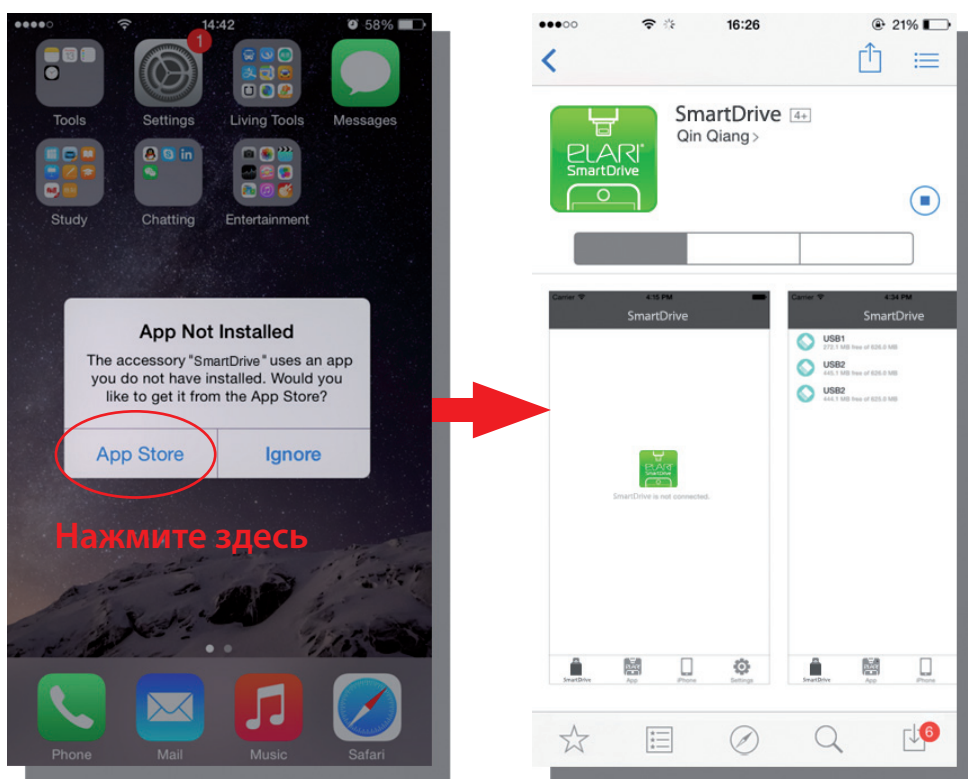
14:42
58%

Tools
1
Settings
Living Tools
Messages
Study
Chatting
Entertainment

App Not Installed
The accessory "SmartDrive" uses an app you do not have installed. Would you like to get it from the App Store?
App Store
Ignore

Нажмите здесь

Phone
Mail
Music
Safari

16:26
21%

SmartDrive
4+
Qin Qiang >
PLARI
SmartDrive

Carrier
4:16 PM
SmartDrive
PLARI
SmartDrive is not connected.
SmartDrive
App
iPhone
Settings

Carrier
4:34 PM
SmartDrive
USB1
273.1 MB free of 626.0 MB
USB2
445.1 MB free of 626.0 MB
USB2
444.1 MB free of 625.0 MB
SmartDrive
App
iPhone

6